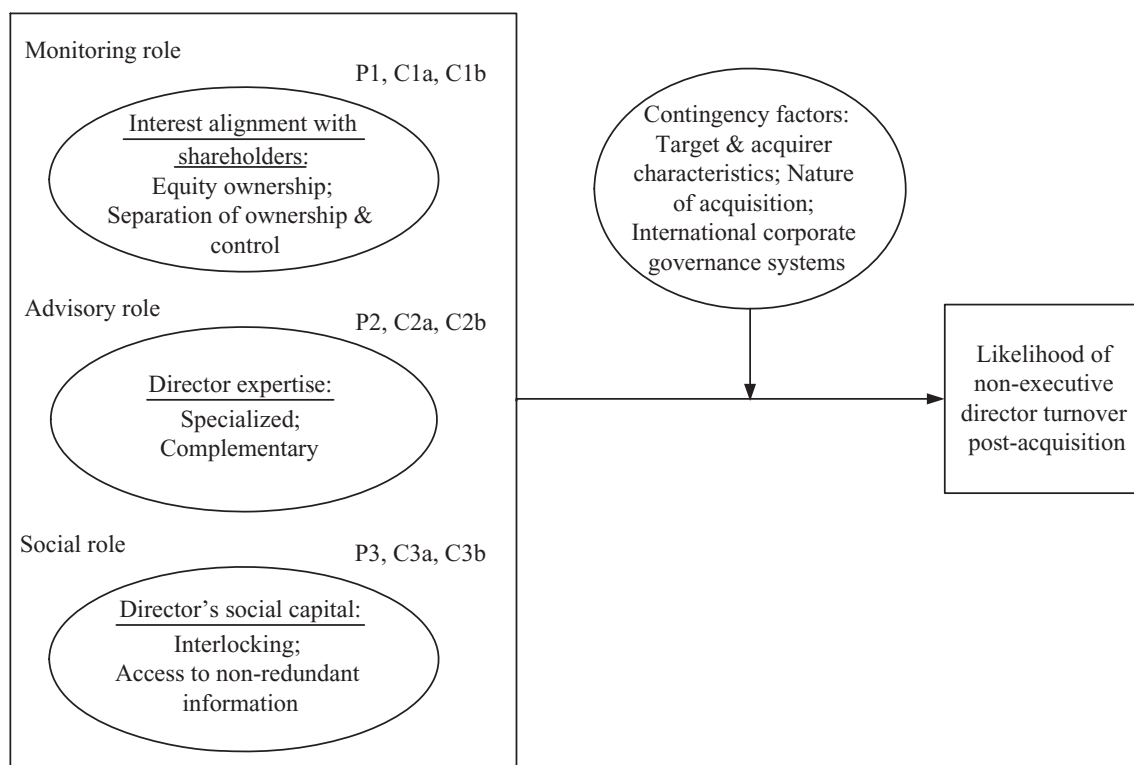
Monitoring role

P1, C1a, C1b

Interest alignment with shareholders:
Equity ownership;
Separation of ownership & control

Advisory role

P2, C2a, C2b

Director expertise:
Specialized;
Complementary

Social role

P3, C3a, C3b

Director's social capital:
Interlocking;
Access to non-redundant information

Contingency factors:
Target & acquirer characteristics; Nature of acquisition;
International corporate governance systems

Likelihood of non-executive director turnover post-acquisition